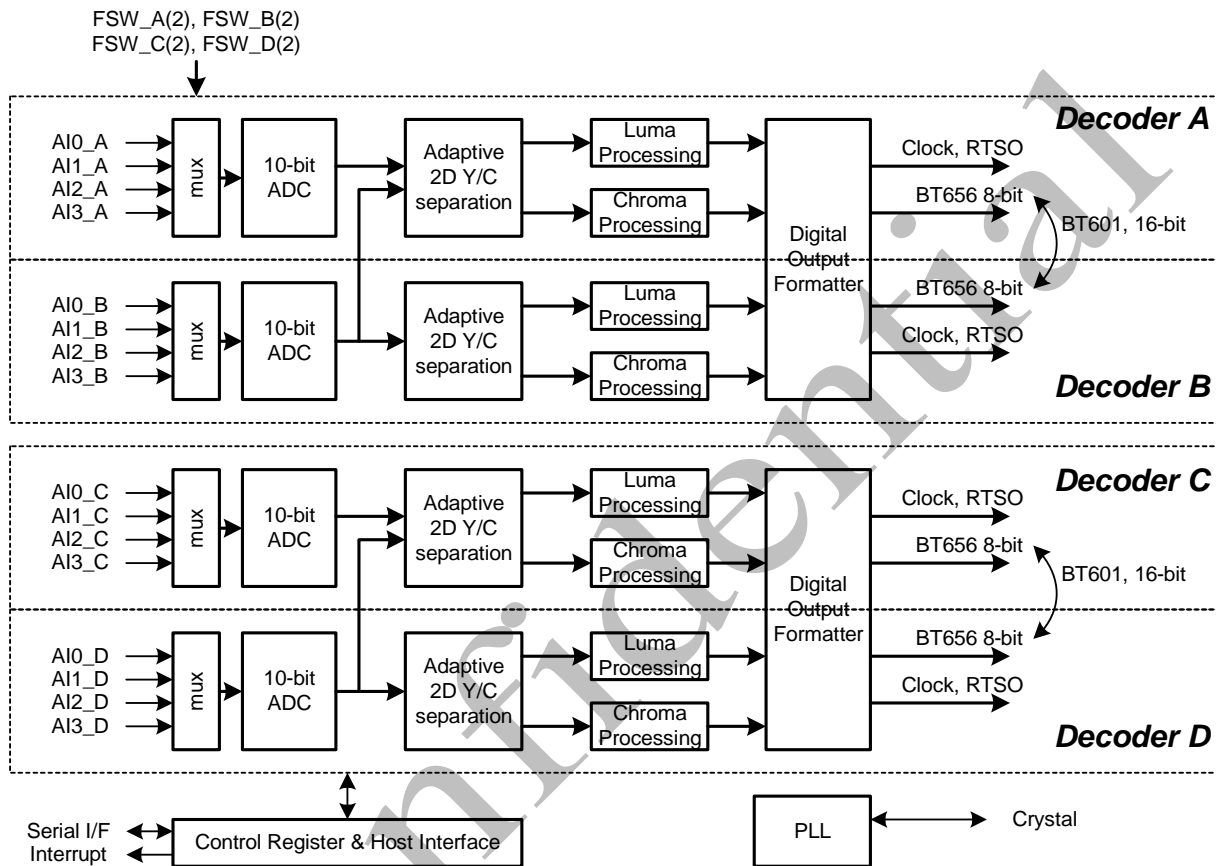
FSW_A(2), FSW_B(2)
FSW_C(2), FSW_D(2)

Decoder A

AI0_A
AI1_A
AI2_A
AI3_A

mux

10-bit ADC

Adaptive 2D Y/C separation

Luma Processing

Chroma Processing

Digital Output Formatter

Clock, RTSO

BT656 8-bit

BT601, 16-bit

BT656 8-bit

Clock, RTSO

AI0_B
AI1_B
AI2_B
AI3_B

mux

10-bit ADC

Adaptive 2D Y/C separation

Luma Processing

Chroma Processing

Decoder B

Decoder C

AI0_C
AI1_C
AI2_C
AI3_C

mux

10-bit ADC

Adaptive 2D Y/C separation

Luma Processing

Chroma Processing

Digital Output Formatter

Clock, RTSO

BT656 8-bit

BT601, 16-bit

BT656 8-bit

Clock, RTSO

AI0_D
AI1_D
AI2_D
AI3_D

mux

10-bit ADC

Adaptive 2D Y/C separation

Luma Processing

Chroma Processing

Decoder D

Serial I/F
Interrupt

Control Register & Host Interface

PLL

Crystal

Confidential